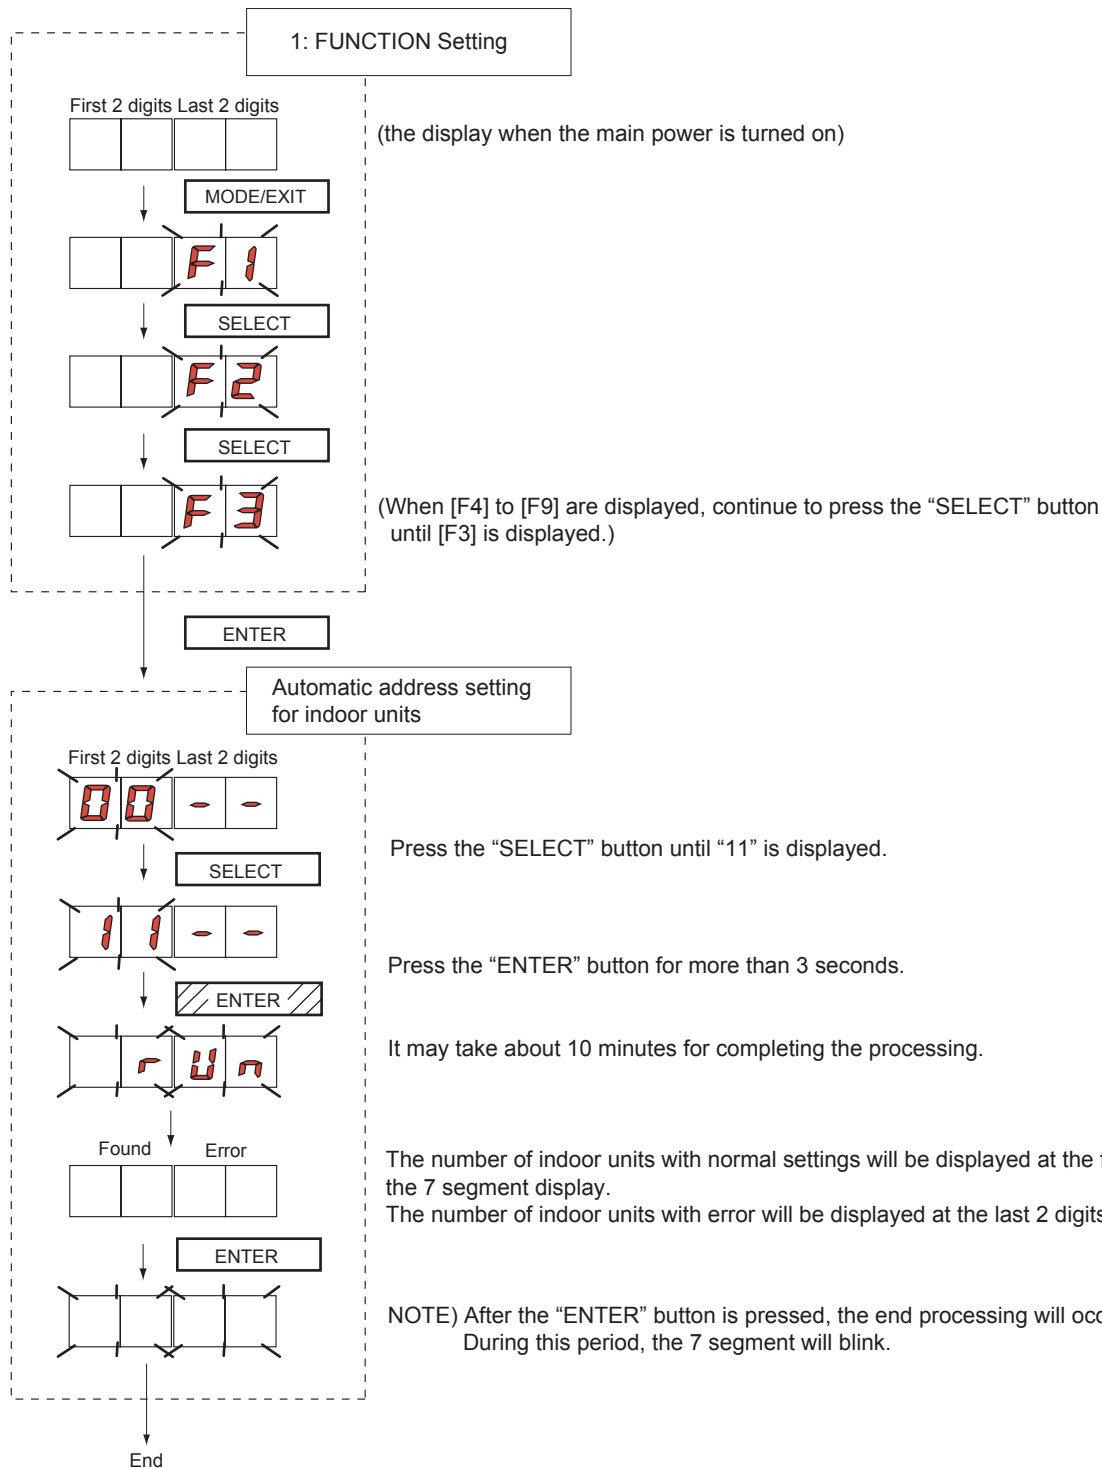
1: FUNCTION Setting

First 2 digits Last 2 digits

(the display when the main power is turned on)

MODE/EXIT

F 1

SELECT

F 2

SELECT

F 3

(When [F4] to [F9] are displayed, continue to press the “SELECT” button until [F3] is displayed.)

ENTER

Automatic address setting for indoor units

First 2 digits Last 2 digits

0 0 - -

Press the “SELECT” button until “11” is displayed.

SELECT

1 1 - -

Press the “ENTER” button for more than 3 seconds.

ENTER

r U n

It may take about 10 minutes for completing the processing.

Found Error

The number of indoor units with normal settings will be displayed at the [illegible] the 7 segment display.
The number of indoor units with error will be displayed at the last 2 digits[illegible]

ENTER

NOTE) After the “ENTER” button is pressed, the end processing will oc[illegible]
During this period, the 7 segment will blink.

End